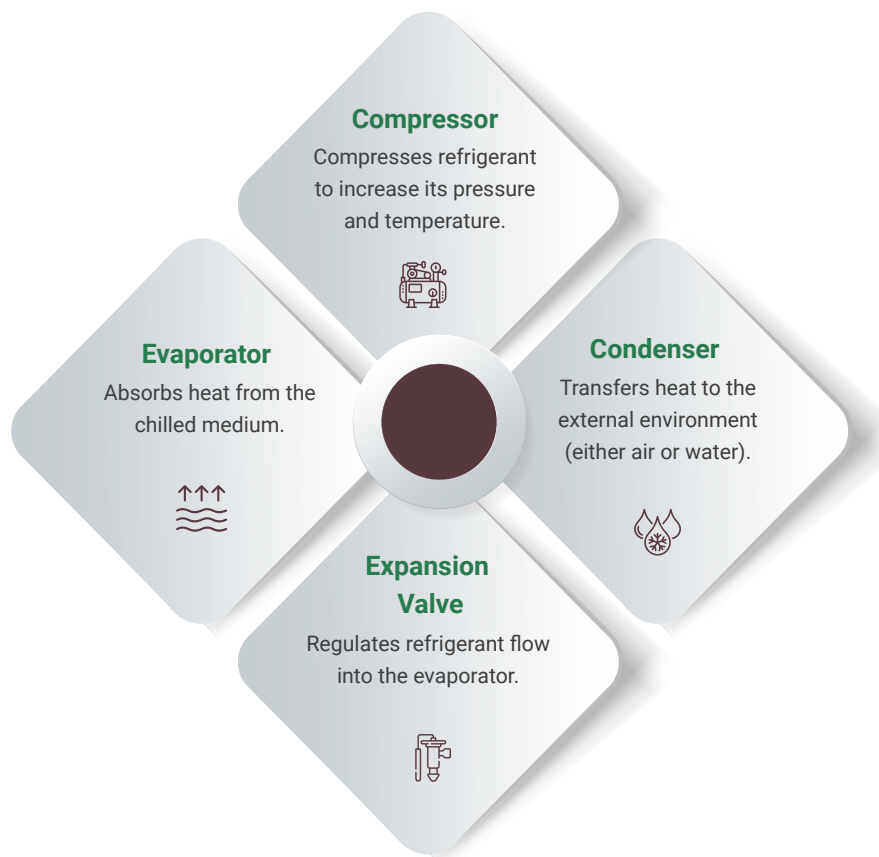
Compressor

Compresses refrigerant to increase its pressure and temperature.

Evaporator

Absorbs heat from the chilled medium.

Condenser

Transfers heat to the external environment (either air or water).

Expansion Valve

Regulates refrigerant flow into the evaporator.